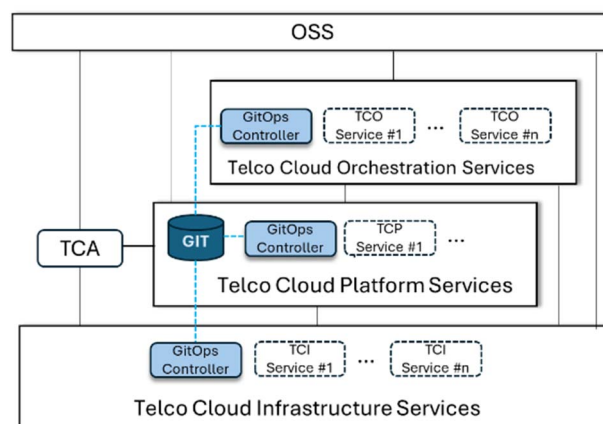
OSS

GitOps Controller

TCO Service #1

...

TCO Service #n

Telco Cloud Orchestration Services

TCA

GIT

GitOps Controller

TCP Service #1

...

Telco Cloud Platform Services

GitOps Controller

TCI Service #1

...

TCI Service #n

Telco Cloud Infrastructure Services